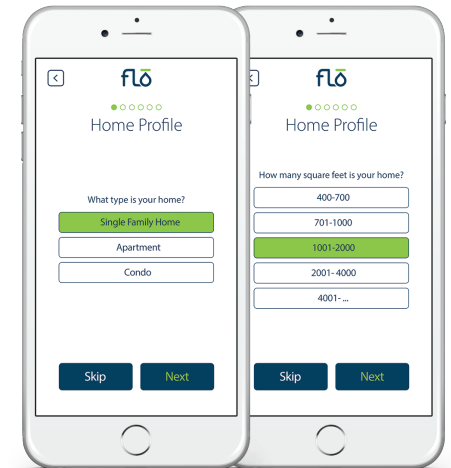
flō

Home Profile

What type is your home?

Single Family Home

Apartment

Condo

Skip

Next

flō

Home Profile

How many square feet is your home?

400-700

701-1000

1001-2000

2001-4000

4001-...

Skip

Next